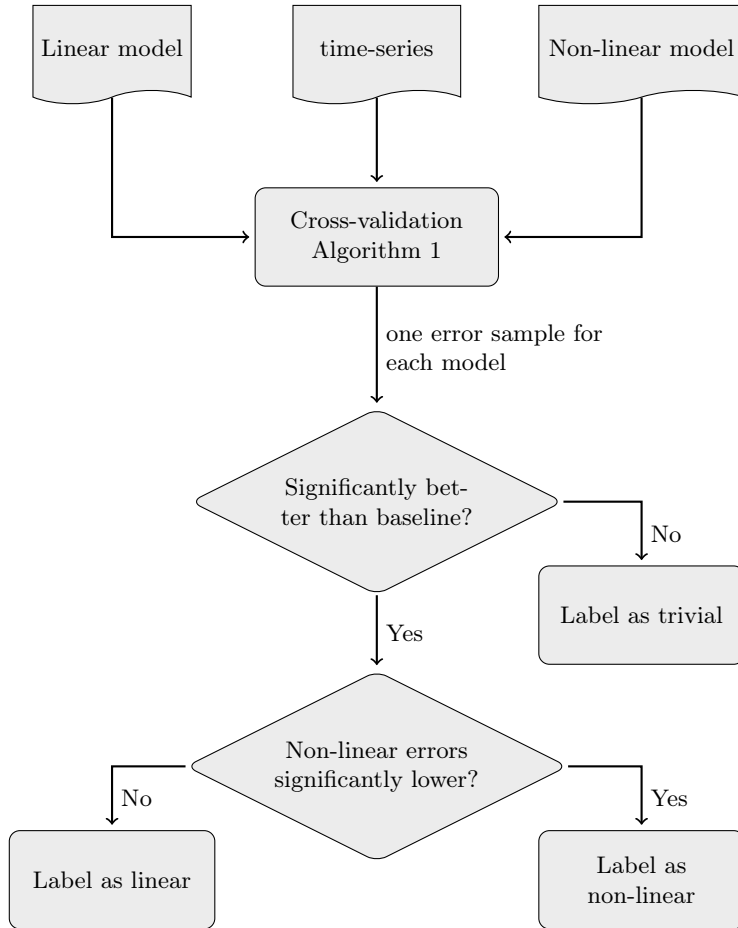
Linear model

time-series

Non-linear model

Cross-validation
Algorithm 1

one error sample for each model

Significantly better than baseline?

No

Label as trivial

Yes

Non-linear errors significantly lower?

No

Yes

Label as linear

Label as non-linear